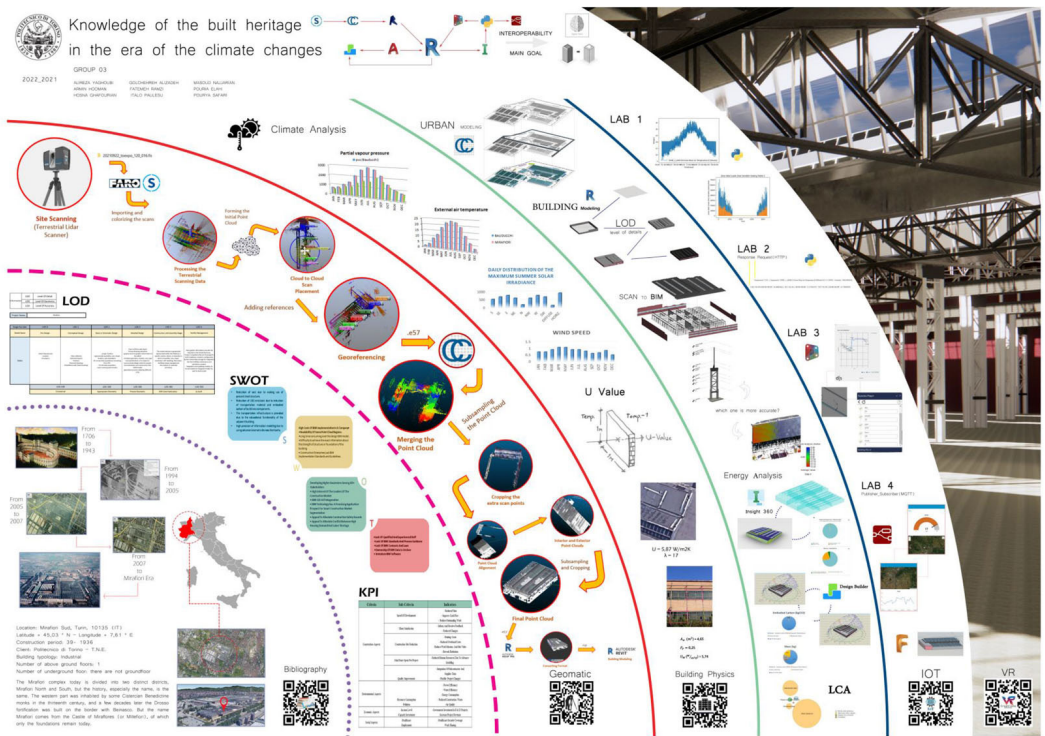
Knowledge of the built heritage in the era of the climate changes

GROUP 03

2022_2021

ALIREZA YASAMOUEI ARMIN HOOMAN HOSNA GHAFOURIAN
GOLDASHAREH ALIZADEH FATEMEH RAMZI ITALO PAULESU
MASOUD NALLIDRAN POURIA ELAHI POURYA SAFARI

INTEROPERABILITY

MAIN GOAL

Climate Analysis

URBAN MODELING

LAB 1

Site Scanning (Terrestrial Lidar Scanner)

Importing and colorizing the scans

Processing the Terrestrial Scanning Data

Forming the Initial Point Cloud

Cloud to Cloud Scan Placement

Partial vapour pressure

External air temperature

DAILY DISTRIBUTION OF THE MAXIMUM SUMMER SOLAR IRRADIANCE

WIND SPEED

BUILDING Modeling

LOD level of details

LAB 2

SCAN to BIM

LAB 3

LOD

Adding references

Georeferencing

.e57

SWOT

Merging the Point Cloud

Subsampling the Point Cloud

Cropping the entire scan points

Interior and Exterior Point Clouds

Point Cloud Alignment

Subsampling and Cropping

Final Point Cloud

U Value

Temp.

U-Value

U = 5,87 W/m2K

which one is more accurate?

Energy Analysis

Insight 360

Design Builder

LAB 4

From 1706 to 1943

From 1954 to 2005

From 2005 to 2007

From 2007 to Mirafiori Eco

Location: Mirafiori Sud, Turin, 10135 (IT)
Latitude = 45,03 ° N – Longitude = 7,61 ° E
Construction period: 39 - 1936
Client: Politecnico di Torino – T.N.E.
Building typology: Industrial
Number of above ground floors: 1
Number of underground floor: there are not groundfloor

The Mirafiori complex today is divided into two district districts, Mirafiori North and South, but the history, especially the name, is the same. The western part was inhabited by some Cistercian Benedictine monks in the thirteenth century, and a few decades later the Drosso fortification was built on the border with Beinasco. But the name Mirafiori comes from the Castle of Miraflores (or Mirafiori), of which only the foundations remain today.

Bibliography

KPI

REVIT

AUTODESK REVIT

Geomatic

Building Physics

LCA

IOT

VR